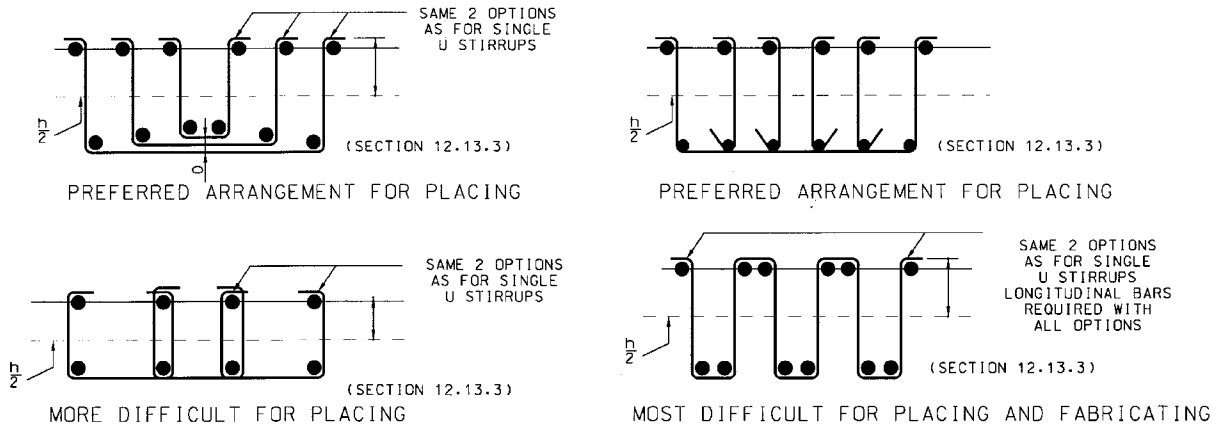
SAME 2 OPTIONS AS FOR SINGLE U STIRRUPS

$\frac{h}{2}$

(SECTION 12.13.3)

0

PREFERRED ARRANGEMENT FOR PLACING

$\frac{h}{2}$

(SECTION 12.13.3)

PREFERRED ARRANGEMENT FOR PLACING

SAME 2 OPTIONS AS FOR SINGLE U STIRRUPS

$\frac{h}{2}$

(SECTION 12.13.3)

MORE DIFFICULT FOR PLACING

SAME 2 OPTIONS AS FOR SINGLE U STIRRUPS LONGITUDINAL BARS REQUIRED WITH ALL OPTIONS

$\frac{h}{2}$

(SECTION 12.13.3)

MOST DIFFICULT FOR PLACING AND FABRICATING